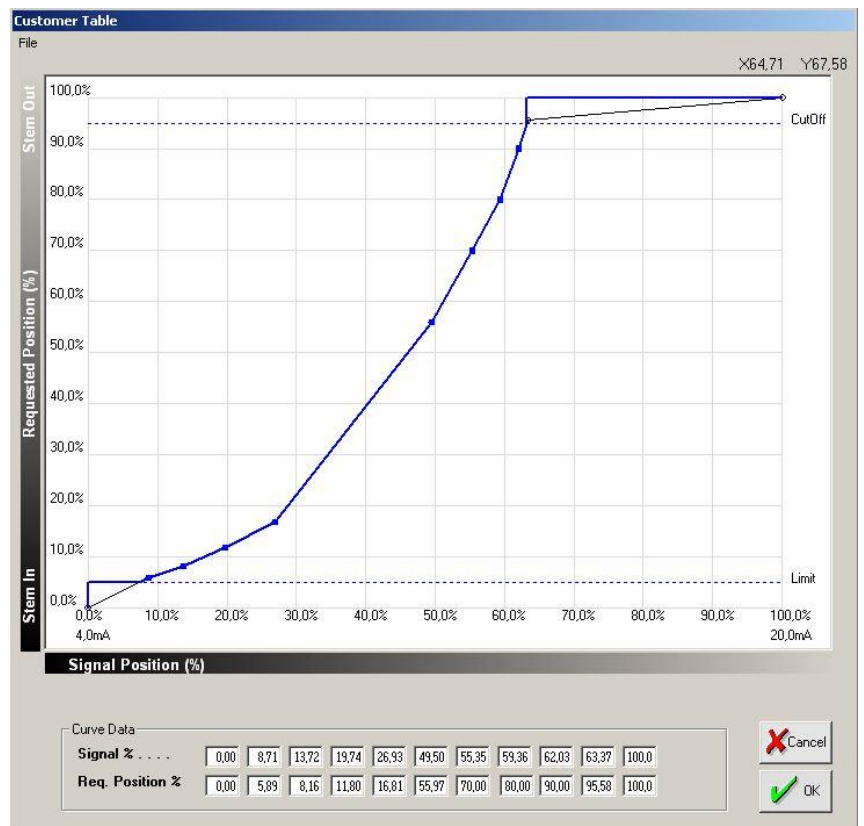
Customer Table
File

X64,71 Y67,58

Stem Out
Requested Position (%)
Stem In

100,0%
90,0%
80,0%
70,0%
60,0%
50,0%
40,0%
30,0%
20,0%
10,0%
0,0%

CutOff
Limit

0,0% 10,0% 20,0% 30,0% 40,0% 50,0% 60,0% 70,0% 80,0% 90,0% 100,0%
4,0mA 20,0mA

Signal Position (%)

Curve Data

| Signal % . . . . | 0,00 | 8,71 | 13,72 | 19,74 | 26,93 | 49,50 | 55,35 | 59,36 | 62,03 | 63,37 | 100,0 |
|---|---|---|---|---|---|---|---|---|---|---|---|
| Req. Position % | 0,00 | 5,89 | 8,16 | 11,80 | 16,81 | 55,97 | 70,00 | 80,00 | 90,00 | 95,58 | 100,0 |

Cancel
OK